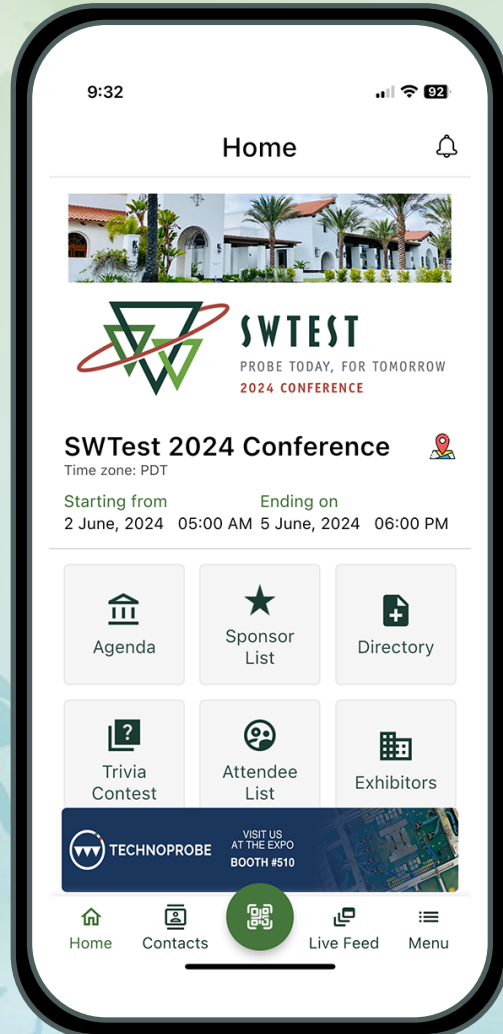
9:32

92

Home

SWTEST
PROBE TODAY, FOR TOMORROW
2024 CONFERENCE

SWTest 2024 Conference
Time zone: PDT

Starting from
2 June, 2024 05:00 AM

Ending on
5 June, 2024 06:00 PM

Agenda

Sponsor List

Directory

Trivia Contest

Attendee List

Exhibitors

TECHNOPROBE
VISIT US AT THE EXPO
BOOTH #510

Home

Contacts

Live Feed

Menu